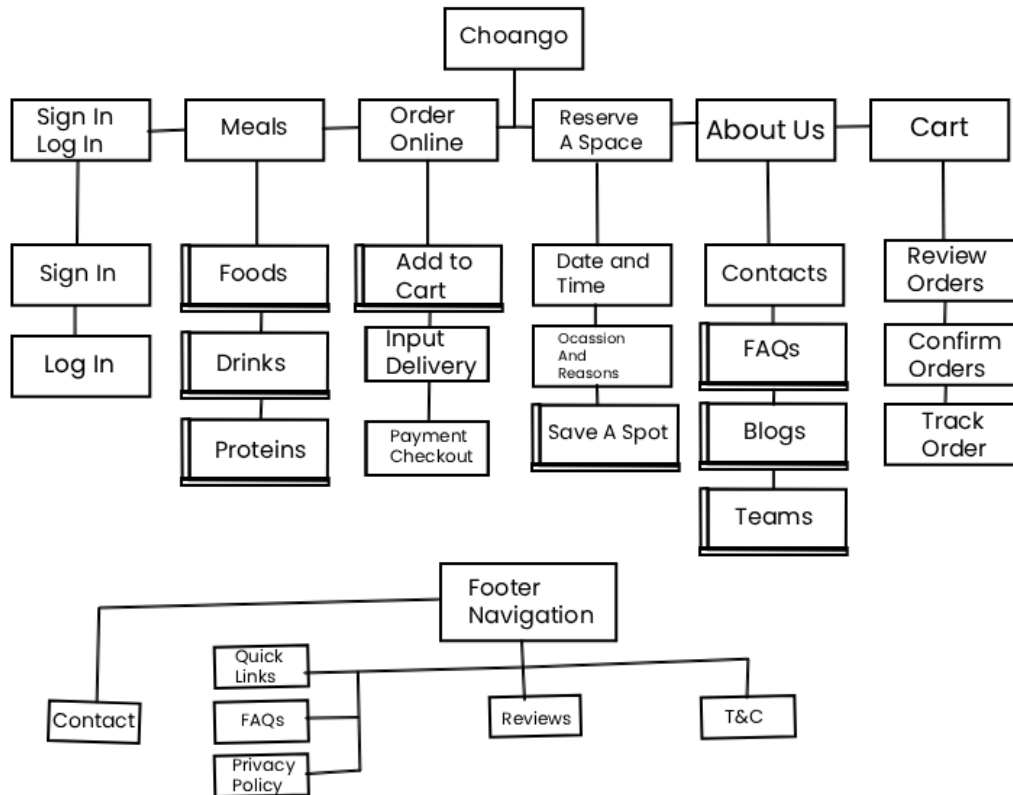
Choango

Sign In
Log In

Meals

Order
Online

Reserve
A Space

About Us

Cart

Sign In

Log In

Foods

Drinks

Proteins

Add to
Cart

Input
Delivery

Payment
Checkout

Date and
Time

Ocassion
And
Reasons

Save A Spot

Contacts

FAQs

Blogs

Teams

Review
Orders

Confirm
Orders

Track
Order

Footer
Navigation

Contact

Quick
Links

FAQs

Privacy
Policy

Reviews

T&C